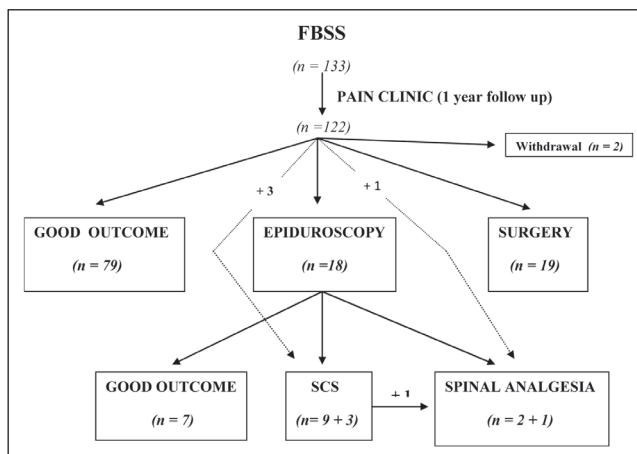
FBSS

(n = 133)

PAIN CLINIC (1 year follow up)

(n =122)

Withdrawal (n = 2)

+ 3

+ 1

GOOD OUTCOME

(n = 79)

EPIDUROSCOPY

(n =18)

SURGERY

(n = 19)

GOOD OUTCOME

(n = 7)

SCS

(n= 9 + 3)

+ 1

SPINAL ANALGESIA

(n = 2 + 1)